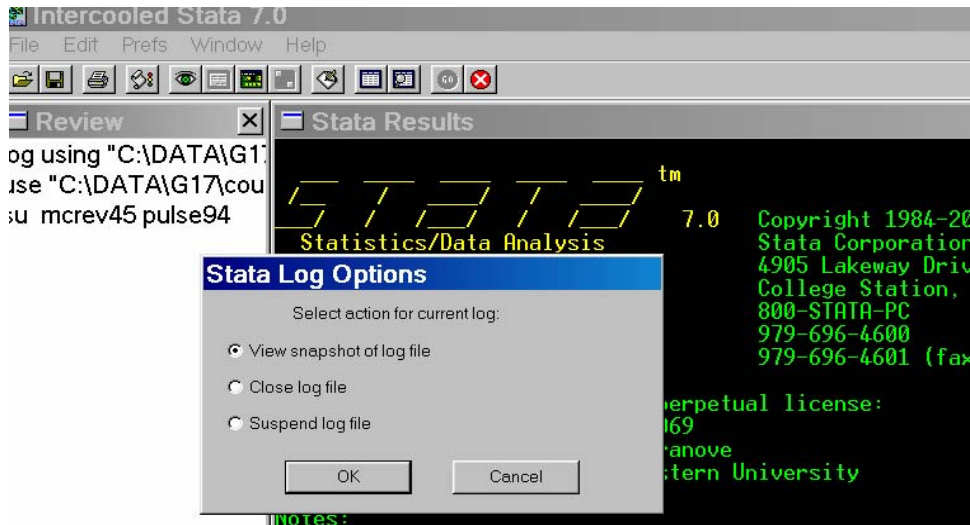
Intercooled Stata 7.0
File Edit Prefs Window Help

Review
og using "C:\DATA\G17
use "C:\DATA\G17\cou
su mcrev45 pulse94

Stata Results
tm
7.0 Copyright 1984-20
Statistics/Data Analysis
Stata Corporation
4905 Lakeway Driv
College Station,
800-STATA-PC
979-696-4600
979-696-4601 (fax

perpetual license:
169
anove
tern University
Notes:

Stata Log Options
Select action for current log:
View snapshot of log file
Close log file
Suspend log file
OK Cancel